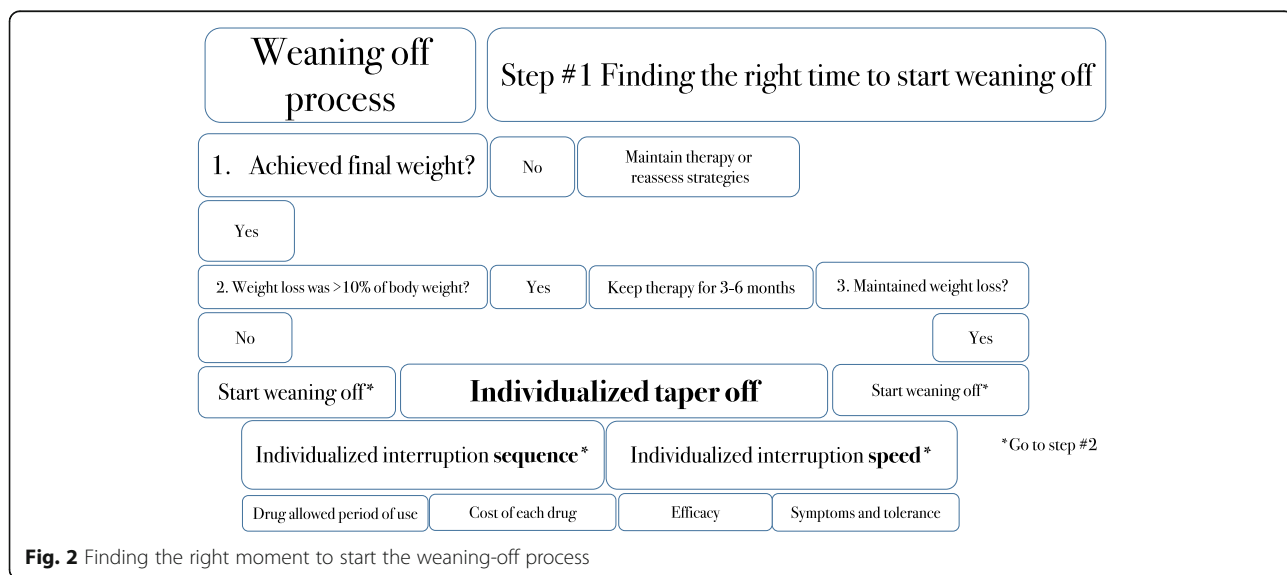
Weaning off process

Step #1 Finding the right time to start weaning off

1. Achieved final weight?

No

Maintain therapy or reassess strategies

Yes

2. Weight loss was >10% of body weight?

Yes

Keep therapy for 3-6 months

3. Maintained weight loss?

No

Yes

Start weaning off*

**Individualized taper off**

Start weaning off*

Individualized interruption **sequence***

Individualized interruption **speed***

*Go to step #2

Drug allowed period of use

Cost of each drug

Efficacy

Symptoms and tolerance

**Fig. 2** Finding the right moment to start the weaning-off process